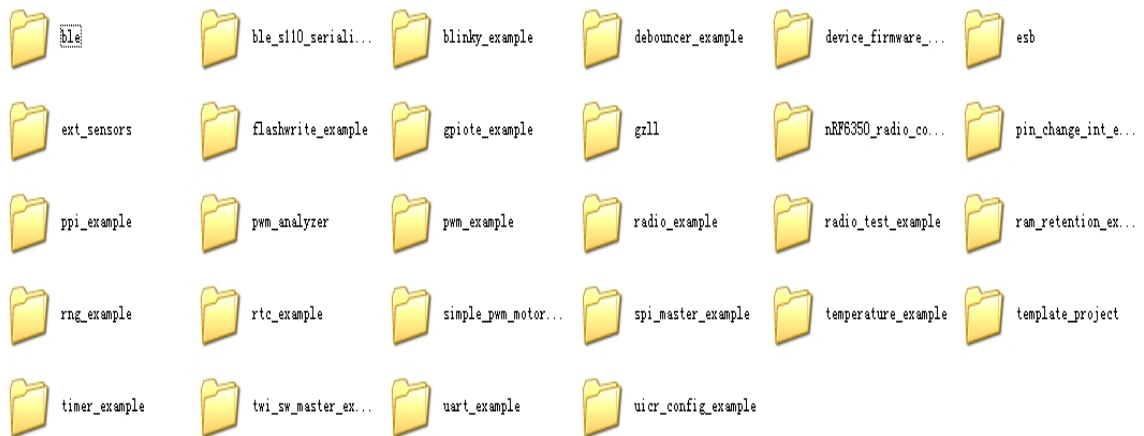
ble
ble_s110_seriali...
blinky_example
debouncer_example
device_firmware_...
esb
ext_sensors
flashwrite_example
gpiote_example
gzll
nRF6350_radio_co...
pin_change_int_e...
ppi_example
pwm_analyzer
pwm_example
radio_example
radio_test_example
ram_retention_ex...
rng_example
rtc_example
simple_pwm_motor...
spi_master_example
temperature_example
template_project
timer_example
twi_sw_master_ex...
uart_example
uicr_config_example